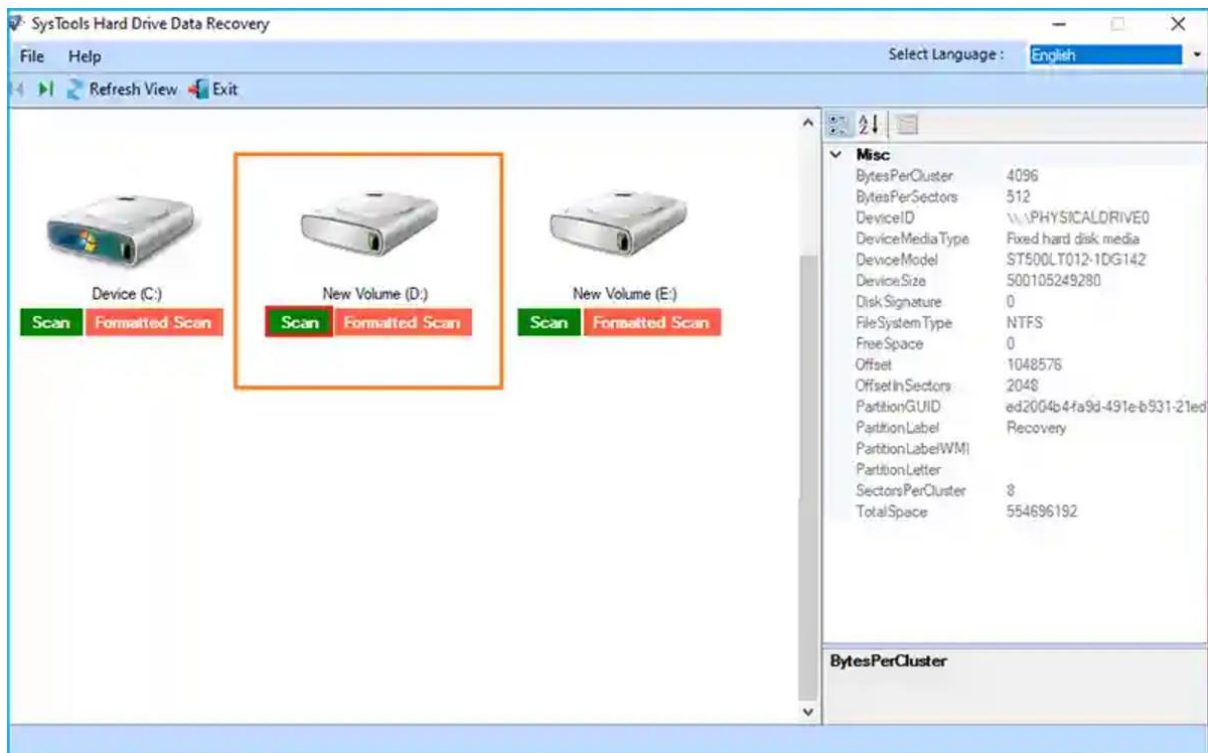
SysTools Hard Drive Data Recovery

File Help

Select Language : English

Refresh View Exit

Device (C:)
Scan Formatted Scan

New Volume (D:)
Scan Formatted Scan

New Volume (E:)
Scan Formatted Scan

Misc

| | |
|---|---|
| BytesPerCluster | 4096 |
| BytesPerSectors | 512 |
| DeviceID | \\.\PHYSICALDRIVE0 |
| DeviceMediaType | Fixed hard disk media |
| DeviceModel | ST500LT012-1DG142 |
| DeviceSize | 500105249280 |
| DiskSignature | 0 |
| FileSystemType | NTFS |
| FreeSpace | 0 |
| Offset | 1048576 |
| OffsetInSectors | 2048 |
| PartitionGUID | ed2004b4fa9d-491e-b931-21ed |
| PartitionLabel | Recovery |
| PartitionLabelWMI | |
| PartitionLetter | |
| SectorsPerCluster | 8 |
| TotalSpace | 554696192 |

BytesPerCluster